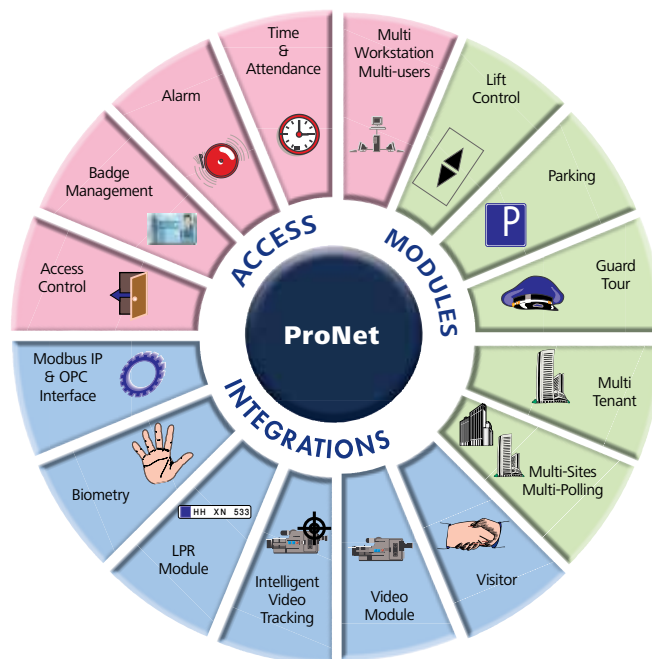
Time & Attendance

Multi Workstation Multi-users

Lift Control

Parking

P

Guard Tour

Multi Tenant

Multi-Sites Multi-Polling

Visitor

Video Module

Intelligent Video Tracking

LPR Module

HH XN 533

Biometry

Modbus IP & OPC Interface

Access Control

Badge Management

Alarm

ACCESS

MODULES

INTEGRATIONS

ProNet